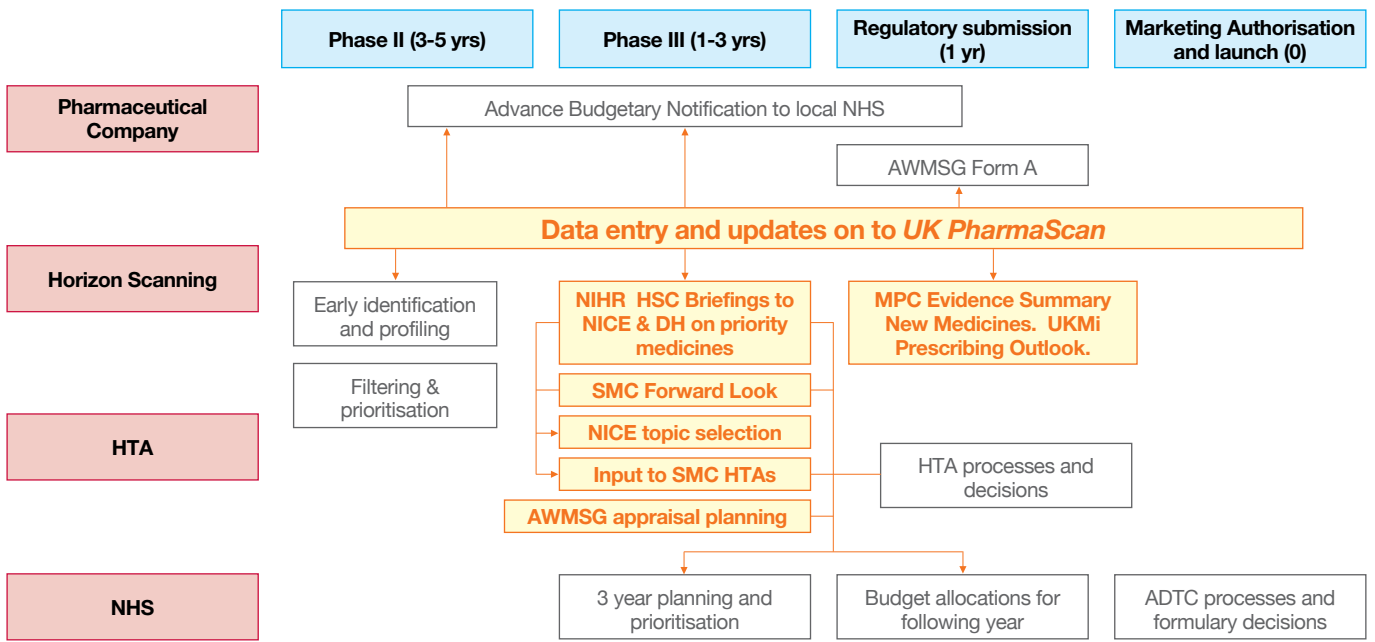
Phase II (3-5 yrs)

Phase III (1-3 yrs)

Regulatory submission (1 yr)

Marketing Authorisation and launch (0)

Pharmaceutical Company

Advance Budgetary Notification to local NHS

AWMSG Form A

Data entry and updates on to *UK PharmaScan*

Horizon Scanning

Early identification and profiling

NIHR HSC Briefings to NICE & DH on priority medicines

MPC Evidence Summary New Medicines. UKMi Prescribing Outlook.

Filtering & prioritisation

SMC Forward Look

HTA

NICE topic selection

Input to SMC HTAs

HTA processes and decisions

AWMSG appraisal planning

NHS

3 year planning and prioritisation

Budget allocations for following year

ADTC processes and formulary decisions